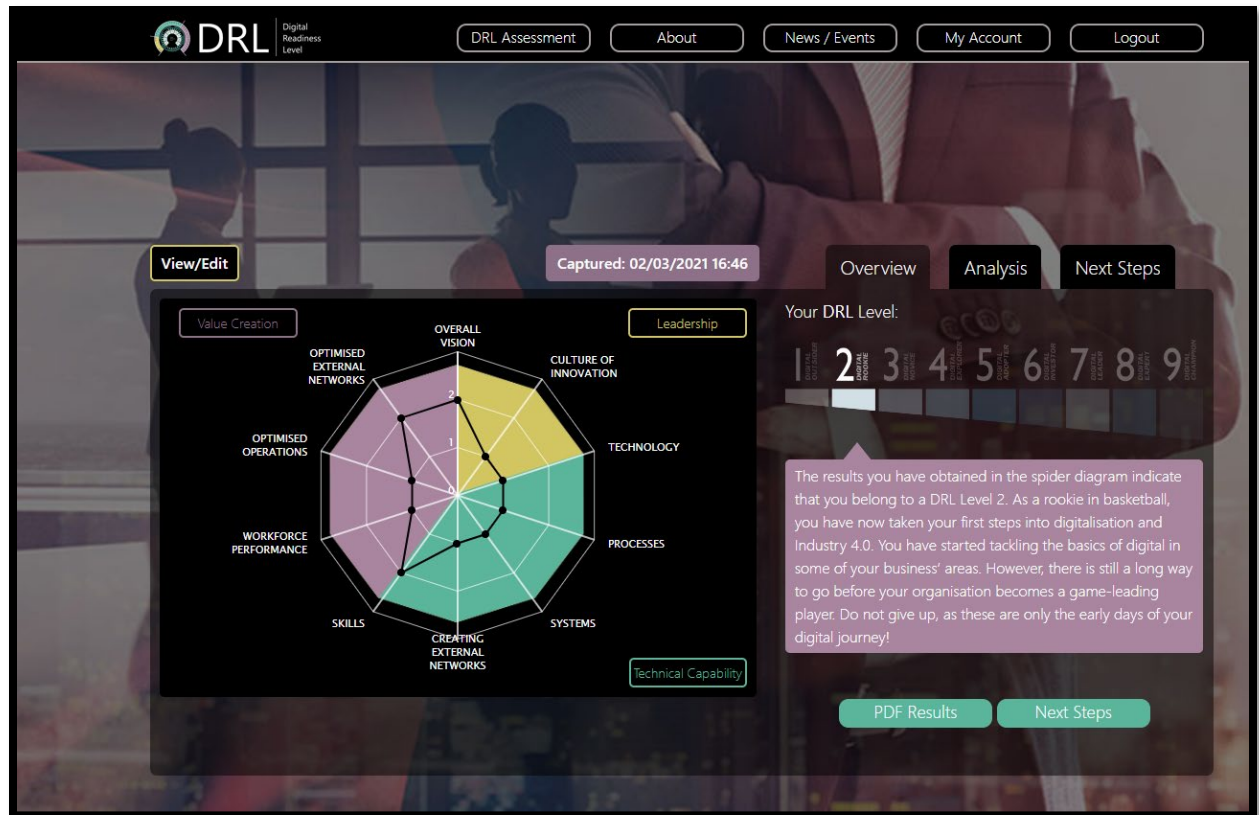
DRL Digital Readiness Level

DRL Assessment | About | News / Events | My Account | Logout

View/Edit

Captured: 02/03/2021 16:46

Overview | Analysis | Next Steps

Value Creation

Leadership

OVERALL VISION

CULTURE OF INNOVATION

TECHNOLOGY

PROCESSES

SYSTEMS

CREATING EXTERNAL NETWORKS

SKILLS

WORKFORCE PERFORMANCE

OPTIMISED OPERATIONS

OPTIMISED EXTERNAL NETWORKS

2

1

0

Technical Capability

Your DRL Level:

1 DIGITAL OUTSIDER 2 DIGITAL ROOKIE 3 DIGITAL NOVICE 4 DIGITAL EXPLORER 5 DIGITAL ADOPTER 6 DIGITAL INVESTOR 7 DIGITAL LEADER 8 DIGITAL EXPERT 9 DIGITAL CHAMPION

The results you have obtained in the spider diagram indicate that you belong to a DRL Level 2. As a rookie in basketball, you have now taken your first steps into digitalisation and Industry 4.0. You have started tackling the basics of digital in some of your business' areas. However, there is still a long way to go before your organisation becomes a game-leading player. Do not give up, as these are only the early days of your digital journey!

PDF Results

Next Steps